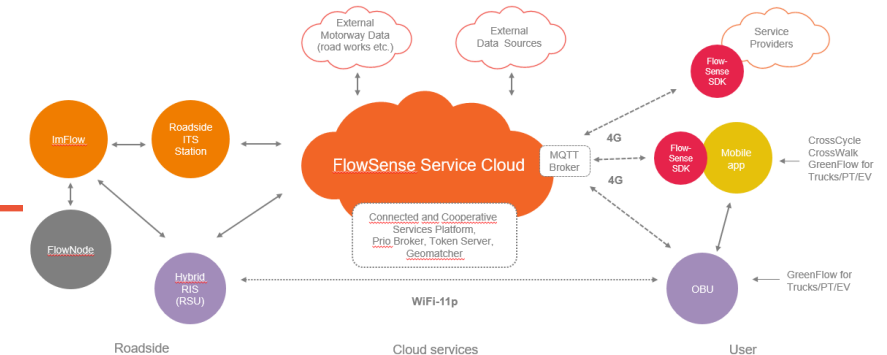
External Motorway Data (road works etc.)

External Data Sources

Service Providers

Flow-Sense SDK

ImFlow

Roadside ITS Station

FlowSense Service Cloud

MQTT Broker

4G

4G

Flow-Sense SDK

Mobile app

CrossCycle
CrossWalk
GreenFlow for Trucks/PT/EV

FlowNode

Connected and Cooperative Services Platform, Prio Broker, Token Server, Geomatcher

Hybrid RIS (RSU)

WiFi-11p

OBU

GreenFlow for Trucks/PT/EV

Roadside

Cloud services

User